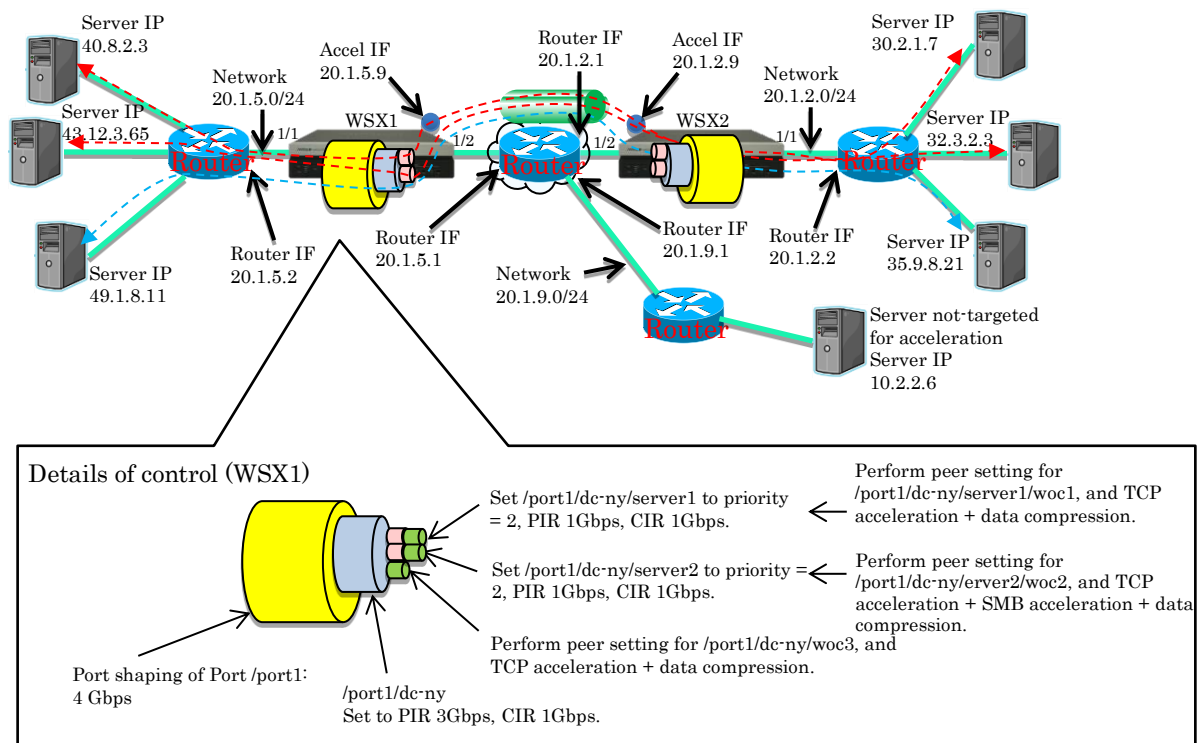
Server IP
40.8.2.3

Server IP
43.12.3.65

Server IP
49.1.8.11

Network
20.1.5.0/24

Router

Router IF
20.1.5.2

Accel IF
20.1.5.9

WSX1

1/1

1/2

Router IF
20.1.5.1

Router IF
20.1.2.1

Router

Accel IF
20.1.2.9

1/2

WSX2

Router IF
20.1.9.1

Network
20.1.9.0/24

Router

Network
20.1.2.0/24

1/1

Router IF
20.1.2.2

Router

Server IP
30.2.1.7

Server IP
32.3.2.3

Server IP
35.9.8.21

Server not-targeted for acceleration
Server IP
10.2.2.6

Details of control (WSX1)

Set /port1/dc-ny/server1 to priority = 2, PIR 1Gbps, CIR 1Gbps.

Perform peer setting for /port1/dc-ny/server1/woc1, and TCP acceleration + data compression.

Set /port1/dc-ny/server2 to priority = 2, PIR 1Gbps, CIR 1Gbps.

Perform peer setting for /port1/dc-ny/erver2/woc2, and TCP acceleration + SMB acceleration + data compression.

Perform peer setting for /port1/dc-ny/woc3, and TCP acceleration + data compression.

Port shaping of Port /port1: 4 Gbps

/port1/dc-ny
Set to PIR 3Gbps, CIR 1Gbps.